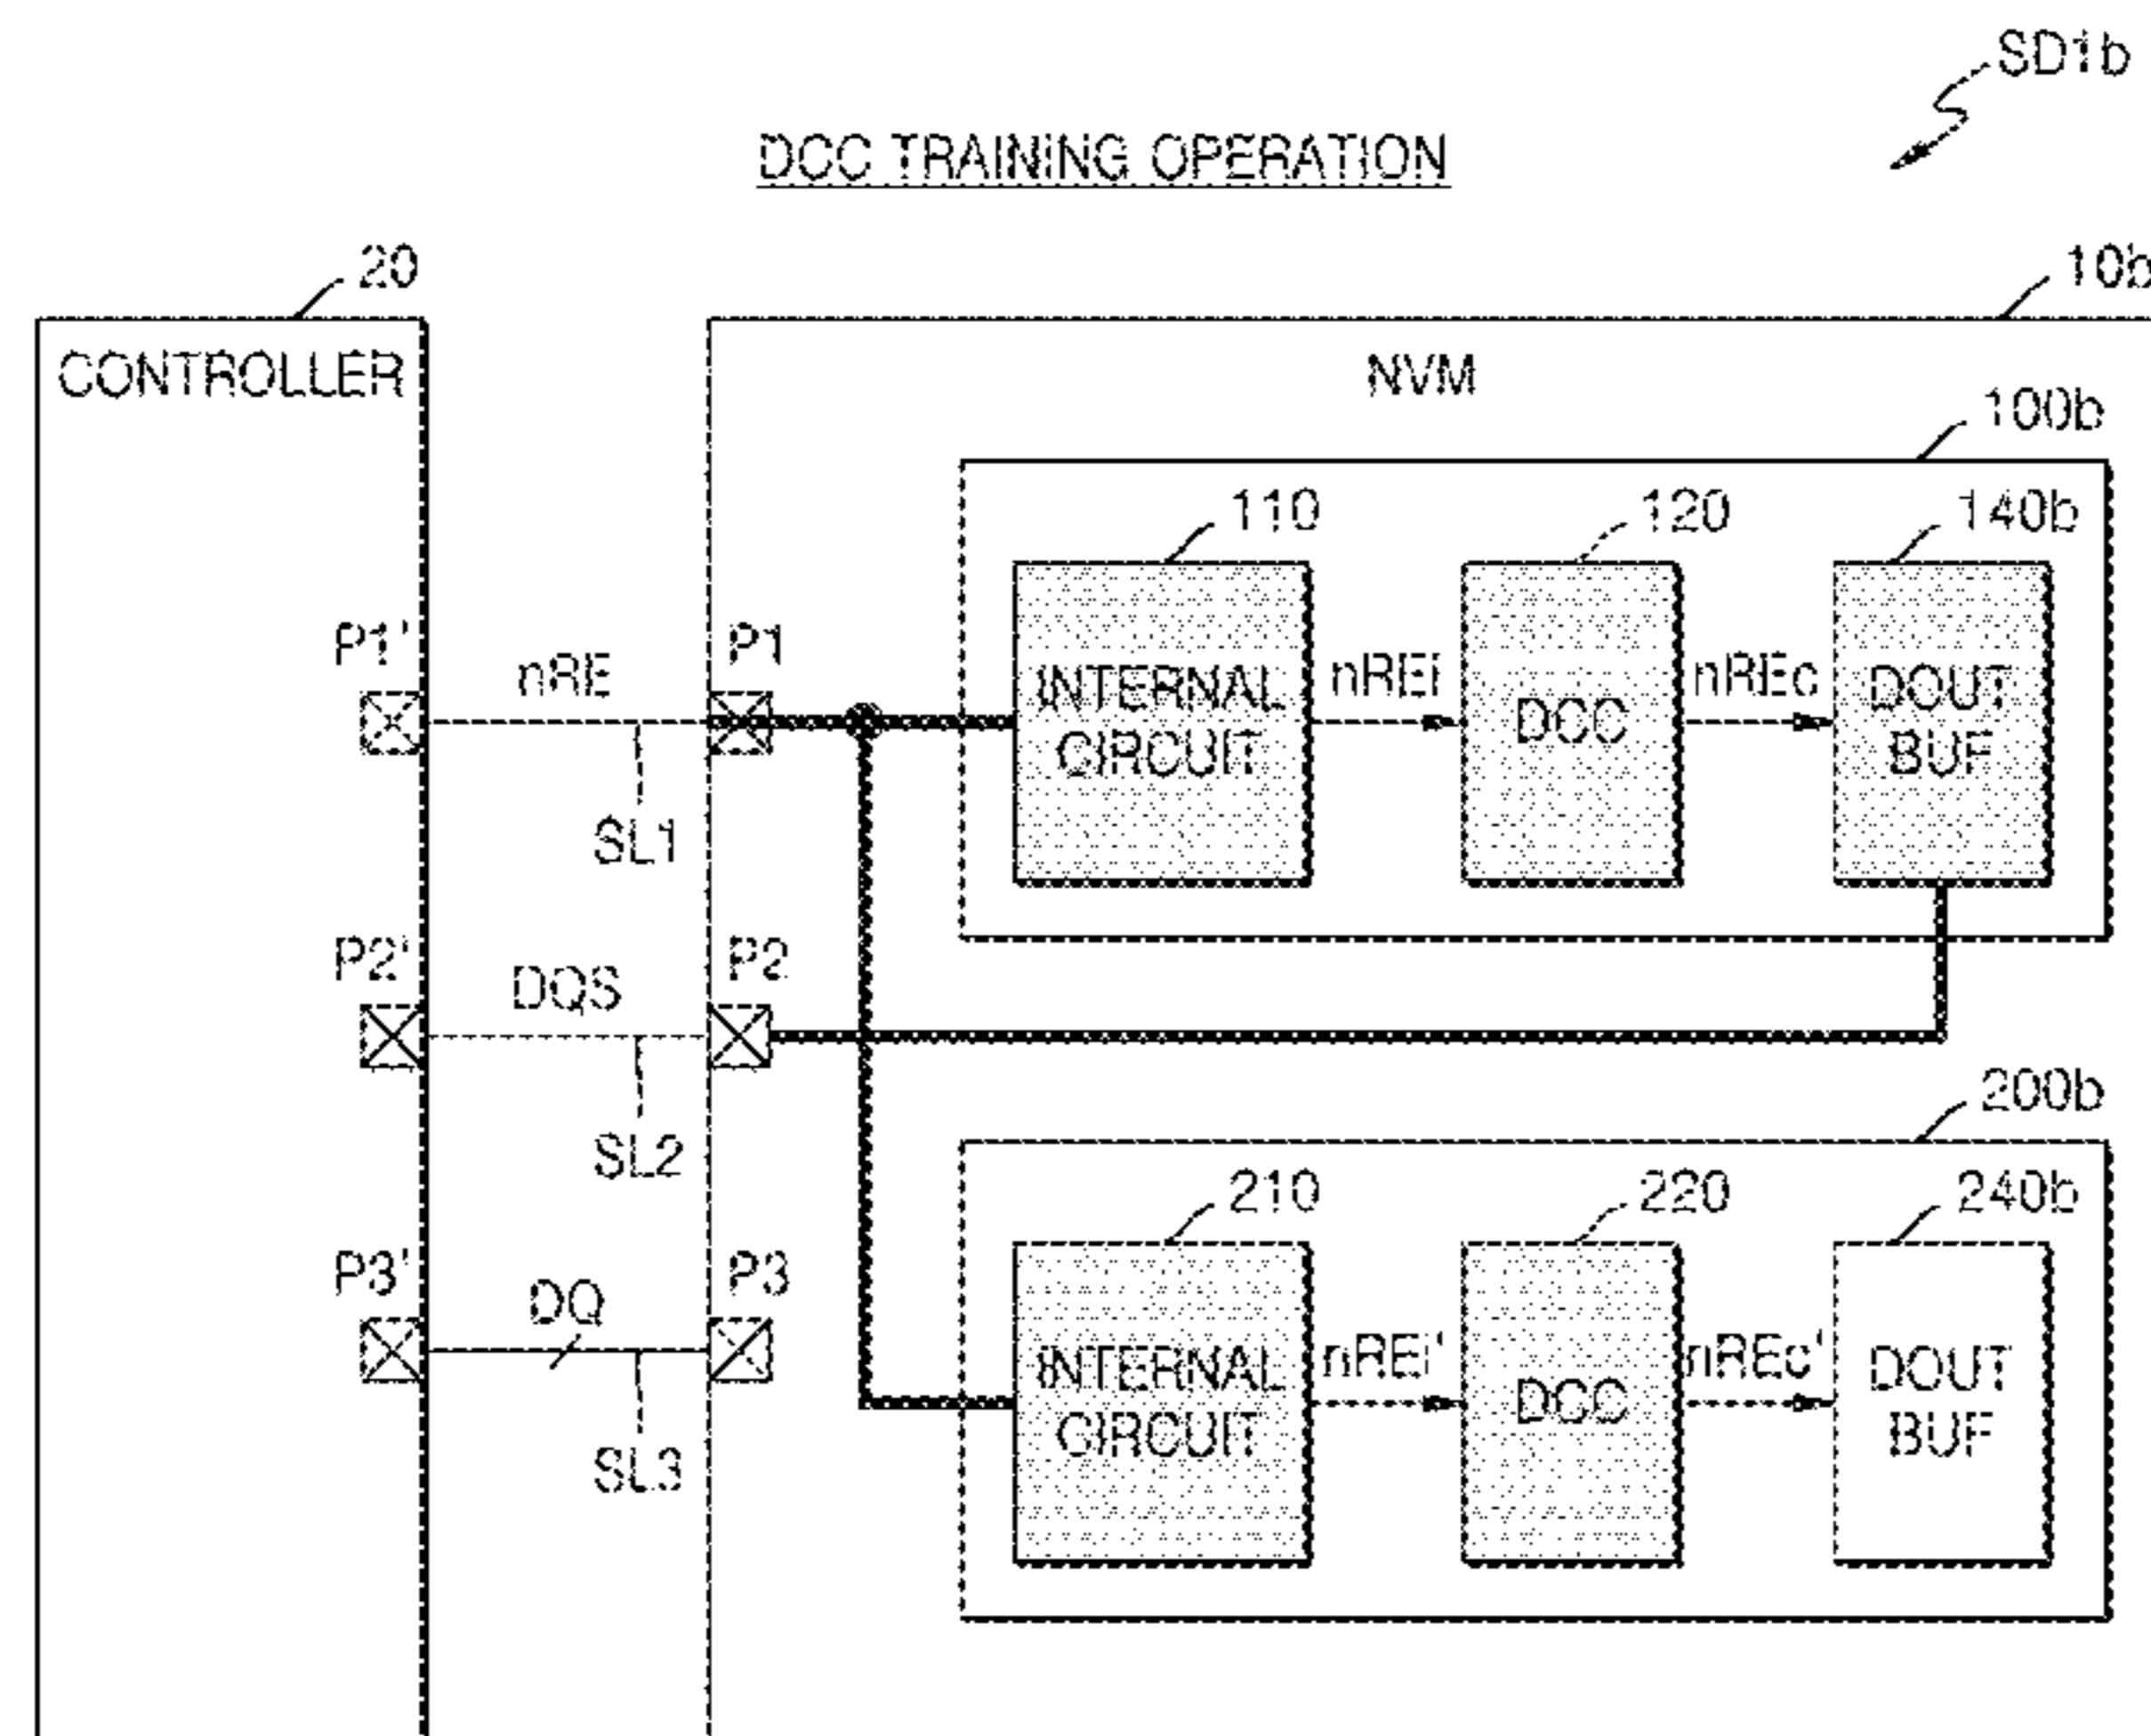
SD1b

DCC TRAINING OPERATION

20

10b

CONTROLLER

NVM

100b

110

120

140b

P1'

nRE

P1

INTERNAL CIRCUIT

nREi

DCC

nREc

DOUT BUF

SL1

P2'

DQS

P2

SL2

200b

210

220

240b

P3'

DQ

P3

INTERNAL CIRCUIT

nREi'

DCC

nREc'

DOUT BUF

SL3